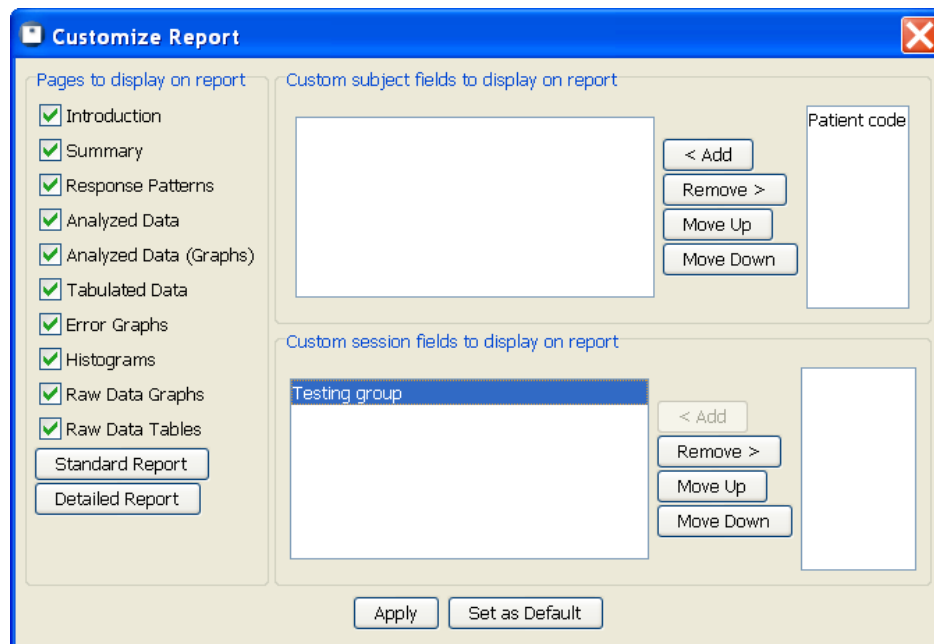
Customize Report

Pages to display on report

Introduction

Summary

Response Patterns

Analyzed Data

Analyzed Data (Graphs)

Tabulated Data

Error Graphs

Histograms

Raw Data Graphs

Raw Data Tables

Standard Report

Detailed Report

Custom subject fields to display on report

< Add

Remove >

Move Up

Move Down

Patient code

Custom session fields to display on report

Testing group

< Add

Remove >

Move Up

Move Down

Apply

Set as Default